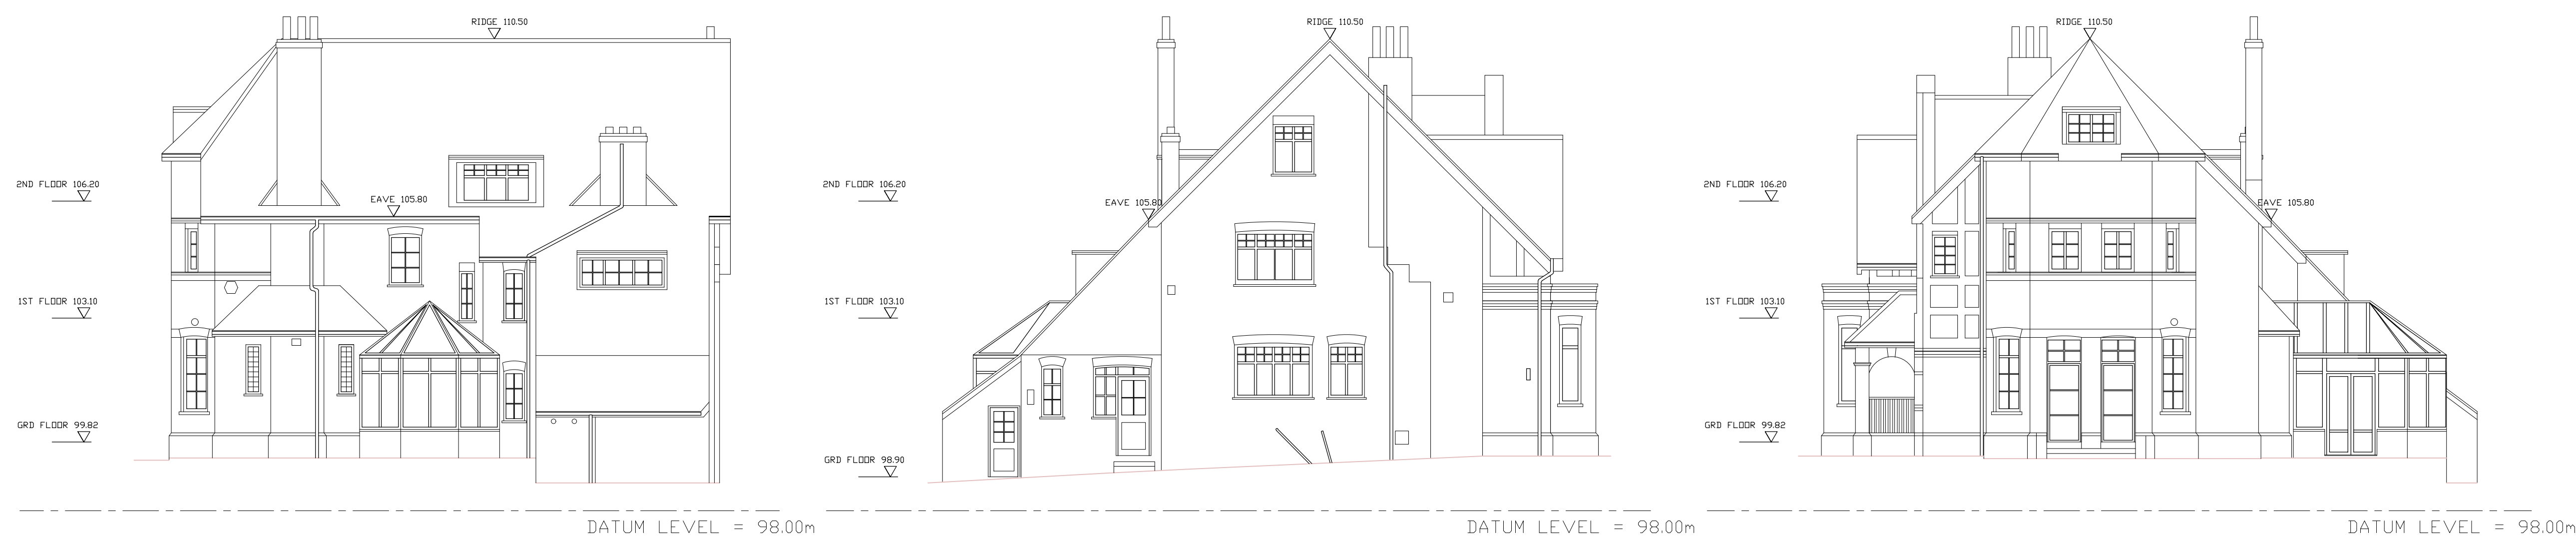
RIDGE 110.50

2ND FLOOR 106.20

EAVE 105.80

1ST FLOOR 103.10

GRD FLOOR 99.82

DATUM LEVEL = 98.00m

RIDGE 110.50

2ND FLOOR 106.20

EAVE 105.80

1ST FLOOR 103.10

GRD FLOOR 98.90

DATUM LEVEL = 98.00m

RIDGE 110.50

2ND FLOOR 106.20

EAVE 105.80

1ST FLOOR 103.10

GRD FLOOR 99.82

DATUM LEVEL = 98.00m